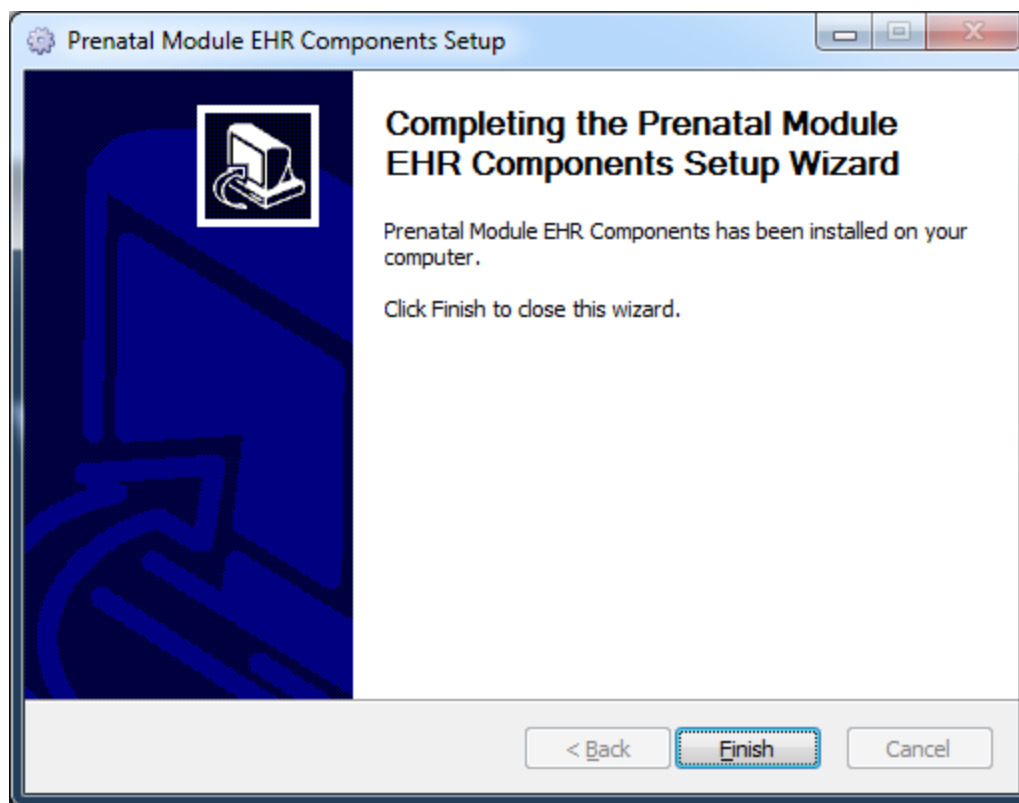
Prenatal Module EHR Components Setup

Completing the Prenatal Module EHR Components Setup Wizard

Prenatal Module EHR Components has been installed on your computer.

Click Finish to close this wizard.

< Back
Finish
Cancel